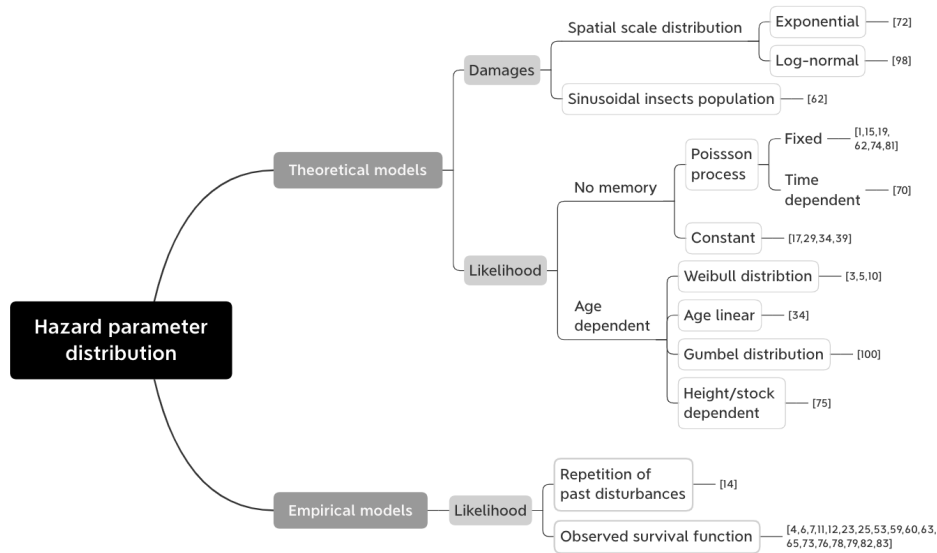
Hazard parameter distribution

Theoretical models

Damages

Spatial scale distribution

Exponential [72]

Log-normal [98]

Sinusoidal insects population [62]

Likelihood

No memory

Poissson process

Fixed [1,15,19, 62,74,81]

Time dependent [70]

Constant [17,29,34,39]

Age dependent

Weibull distribtion [3,5,10]

Age linear [34]

Gumbel distribution [100]

Height/stock dependent [75]

Empirical models

Likelihood

Repetition of past disturbances [14]

Observed survival function [4,6,7,11,12,23,25,53,59,60,63, 65,73,76,78,79,82,83]